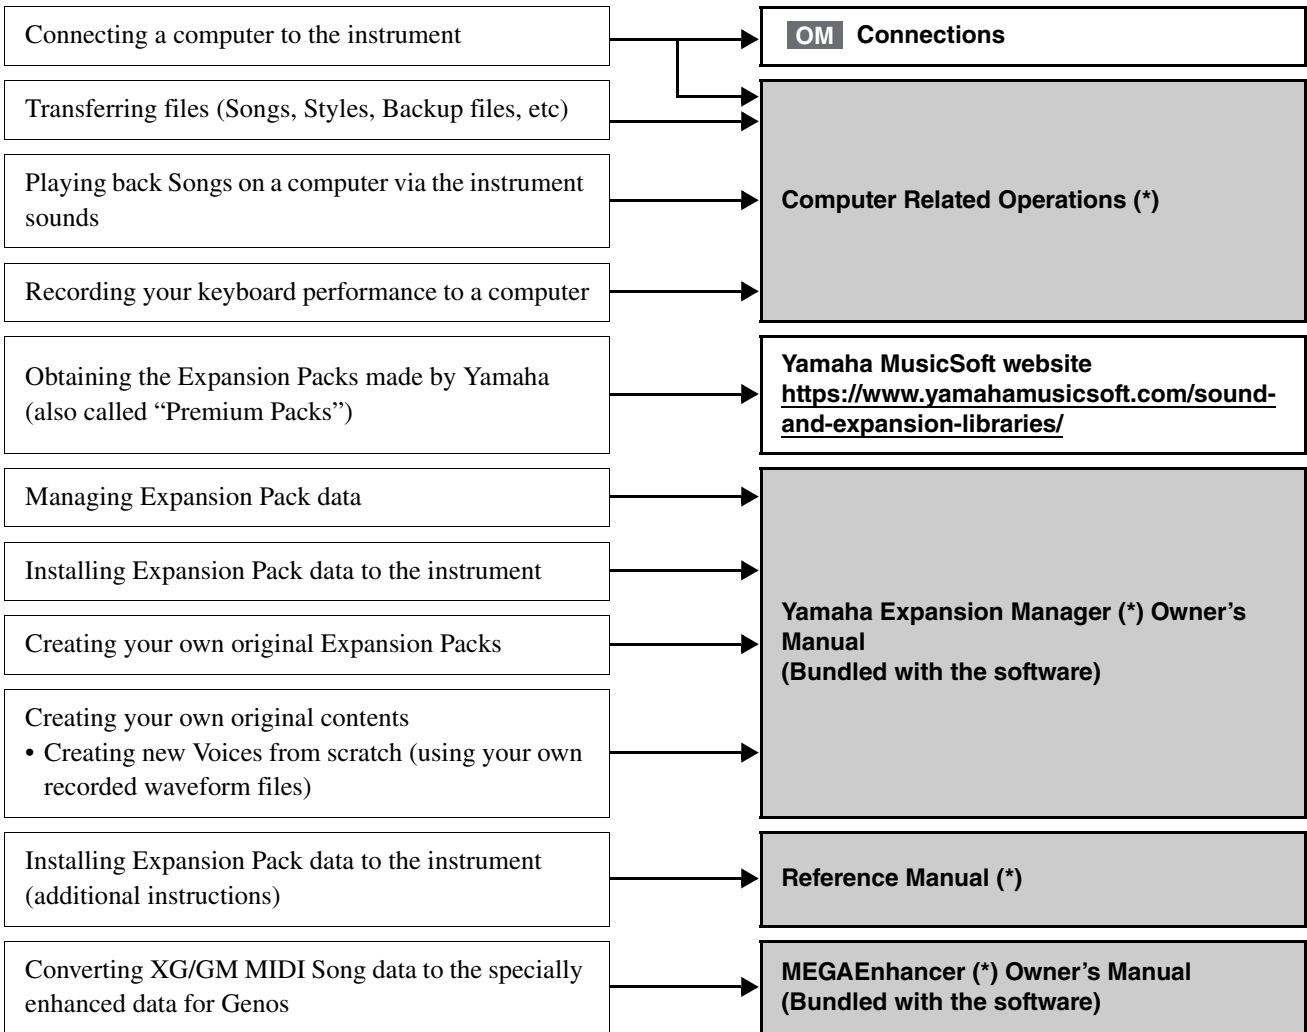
Connecting a computer to the instrument

OM Connections

Transferring files (Songs, Styles, Backup files, etc)

Playing back Songs on a computer via the instrument sounds

Computer Related Operations (*)

Recording your keyboard performance to a computer

Obtaining the Expansion Packs made by Yamaha (also called "Premium Packs")

Yamaha MusicSoft website
https://www.yamahamusicsoft.com/sound-and-expansion-libraries/

Managing Expansion Pack data

Installing Expansion Pack data to the instrument

Creating your own original Expansion Packs

Creating your own original contents
• Creating new Voices from scratch (using your own recorded waveform files)

Yamaha Expansion Manager (*) Owner's Manual
(Bundled with the software)

Installing Expansion Pack data to the instrument (additional instructions)

Reference Manual (*)

Converting XG/GM MIDI Song data to the specially enhanced data for Genos

MEGAEnhancer (*) Owner's Manual
(Bundled with the software)